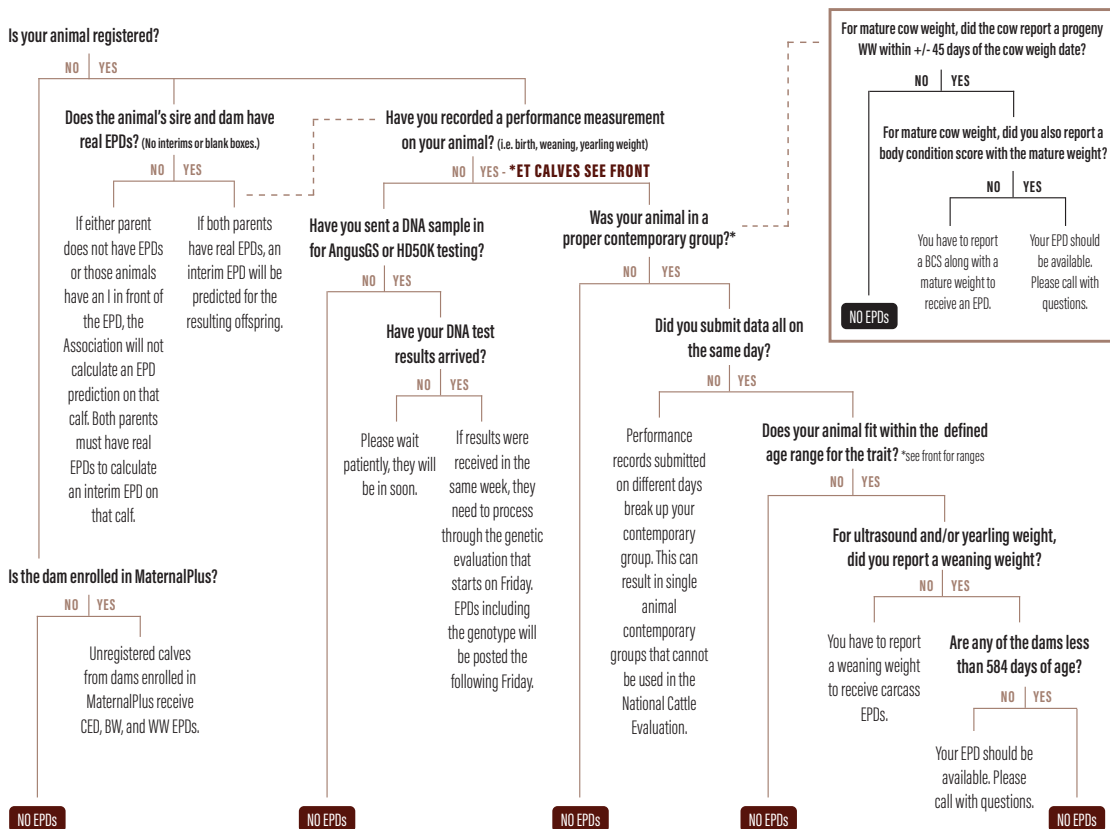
Is your animal registered?

NO | YES

Does the animal's sire and dam have real EPDs? (No interims or blank boxes.)

NO | YES

If either parent does not have EPDs or those animals have an I in front of the EPD, the Association will not calculate an EPD prediction on that calf. Both parents must have real EPDs to calculate an interim EPD on that calf.

If both parents have real EPDs, an interim EPD will be predicted for the resulting offspring.

Have you recorded a performance measurement on your animal? (i.e. birth, weaning, yearling weight)

NO | YES - *ET CALVES SEE FRONT

Have you sent a DNA sample in for AngusGS or HD50K testing?

NO | YES

Have your DNA test results arrived?

NO | YES

Please wait patiently, they will be in soon.

If results were received in the same week, they need to process through the genetic evaluation that starts on Friday. EPDs including the genotype will be posted the following Friday.

Was your animal in a proper contemporary group?*

NO | YES

Did you submit data all on the same day?

NO | YES

Performance records submitted on different days break up your contemporary group. This can result in single animal contemporary groups that cannot be used in the National Cattle Evaluation.

Does your animal fit within the defined age range for the trait? *see front for ranges

NO | YES

For ultrasound and/or yearling weight, did you report a weaning weight?

NO | YES

You have to report a weaning weight to receive carcass EPDs.

Are any of the dams less than 584 days of age?

NO | YES

Your EPD should be available. Please call with questions.

For mature cow weight, did the cow report a progeny WW within +/- 45 days of the cow weigh date?

NO | YES

For mature cow weight, did you also report a body condition score with the mature weight?

NO | YES

You have to report a BCS along with a mature weight to receive an EPD.

Your EPD should be available. Please call with questions.

NO EPDs

Is the dam enrolled in MaternalPlus?

NO | YES

Unregistered calves from dams enrolled in MaternalPlus receive CED, BW, and WW EPDs.

NO EPDs

NO EPDs

NO EPDs

NO EPDs

NO EPDs